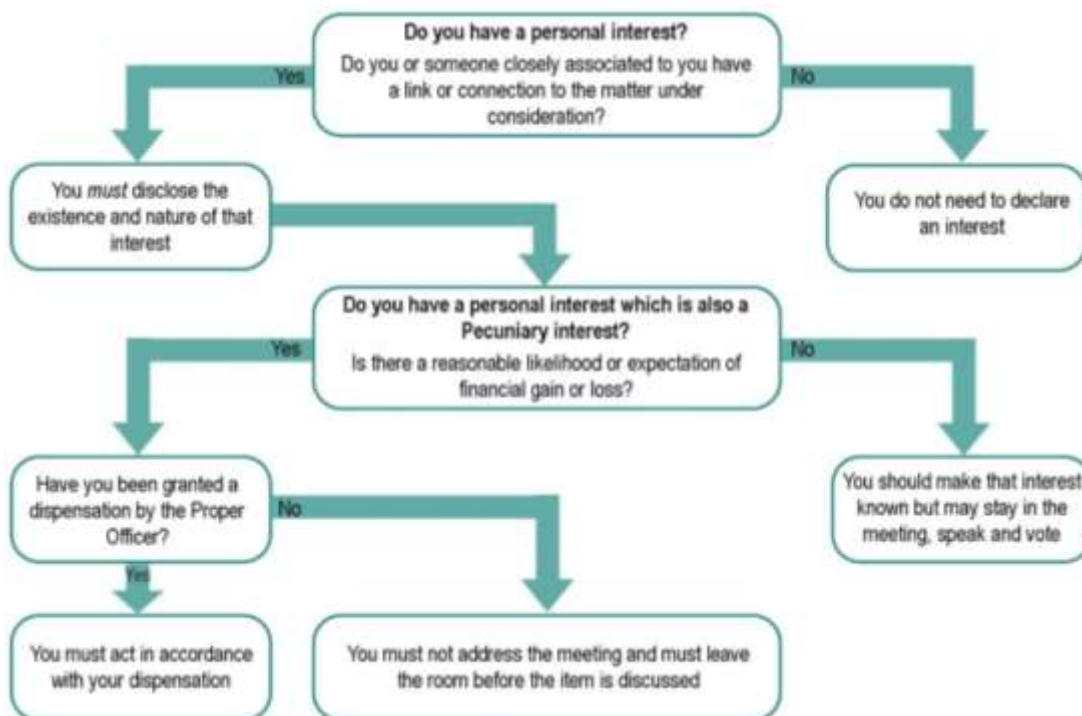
**Do you have a personal interest?**

Do you or someone closely associated to you have a link or connection to the matter under consideration?

Yes

No

You *must* disclose the existence and nature of that interest

You do not need to declare an interest

**Do you have a personal interest which is also a Pecuniary interest?**

Is there a reasonable likelihood or expectation of financial gain or loss?

Yes

No

Have you been granted a dispensation by the Proper Officer?

No

You should make that interest known but may stay in the meeting, speak and vote

Yes

You must act in accordance with your dispensation

You must not address the meeting and must leave the room before the item is discussed